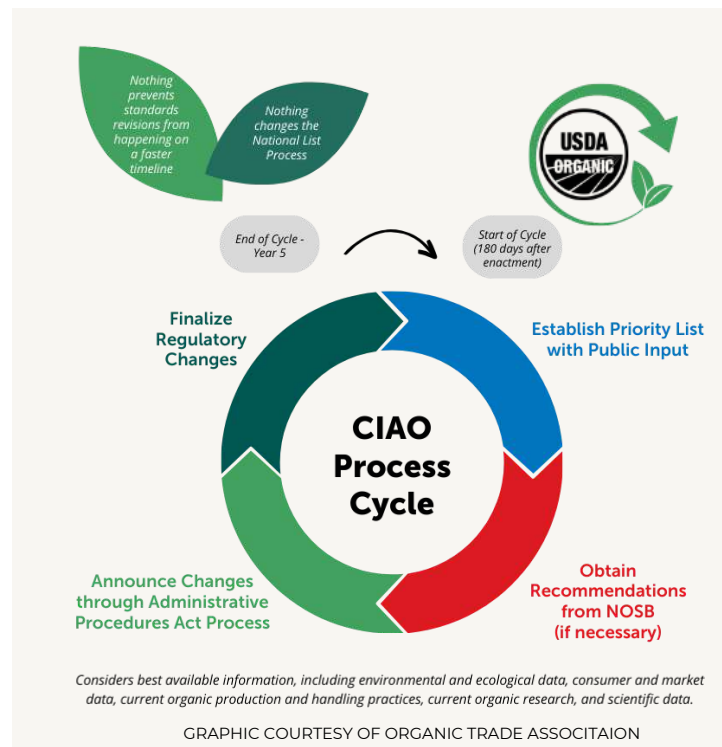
Nothing prevents standards revisions from happening on a faster timeline

Nothing changes the National List Process

USDA ORGANIC

End of Cycle - Year 5

Start of Cycle (180 days after enactment)

Finalize Regulatory Changes

Establish Priority List with Public Input

CIAO Process Cycle

Announce Changes through Administrative Procedures Act Process

Obtain Recommendations from NOSB (if necessary)

Considers best available information, including environmental and ecological data, consumer and market data, current organic production and handling practices, current organic research, and scientific data.

GRAPHIC COURTESY OF ORGANIC TRADE ASSOCITAION